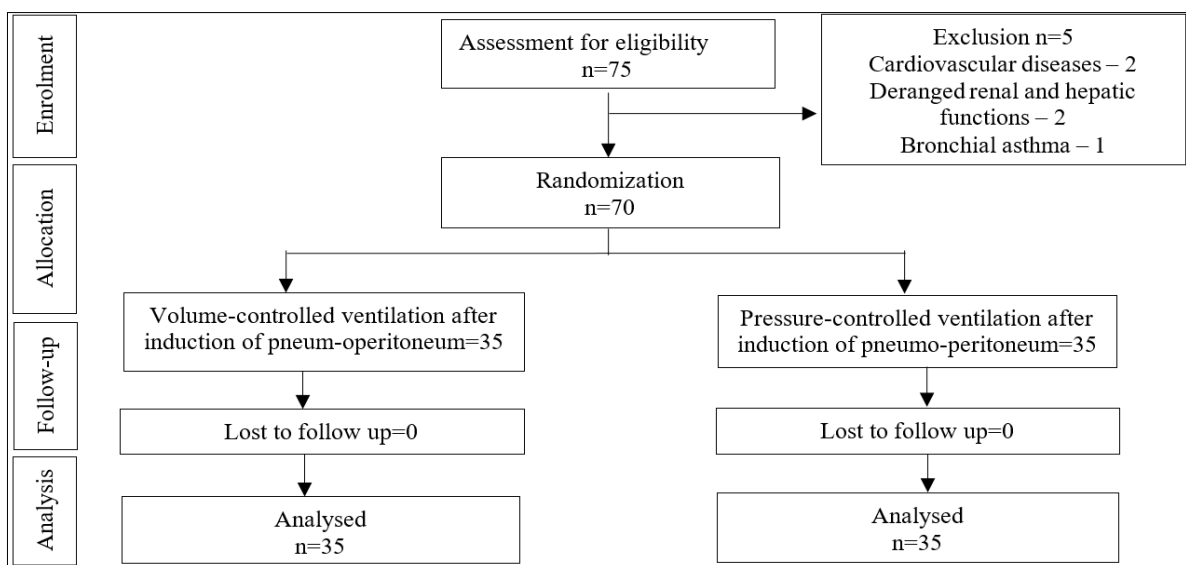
Enrolment

Assessment for eligibility
n=75

Exclusion n=5
Cardiovascular diseases – 2
Deranged renal and hepatic functions – 2
Bronchial asthma – 1

Allocation

Randomization
n=70

Follow-up

Volume-controlled ventilation after induction of pneum-operitoneum=35

Pressure-controlled ventilation after induction of pneumo-peritoneum=35

Lost to follow up=0

Lost to follow up=0

Analysis

Analysed
n=35

Analysed
n=35